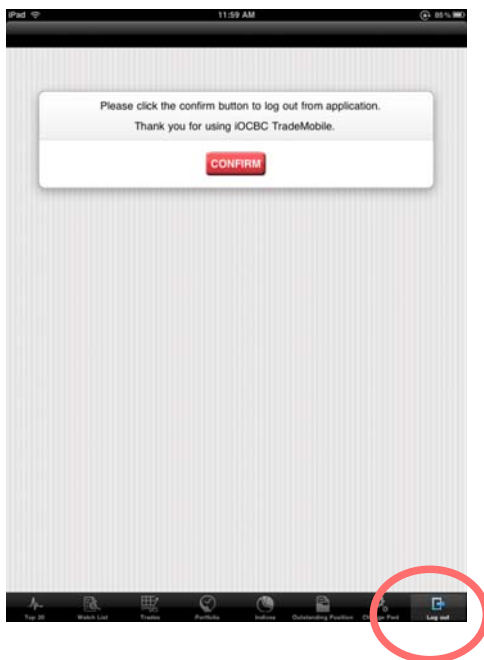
iPad 11:59 AM 85 %

Please click the confirm button to log out from application.

Thank you for using iOCBC TradeMobile.

CONFIRM

Top 30 Watch List Trades Portfolio Indices Outstanding Position Change Pwd Log out